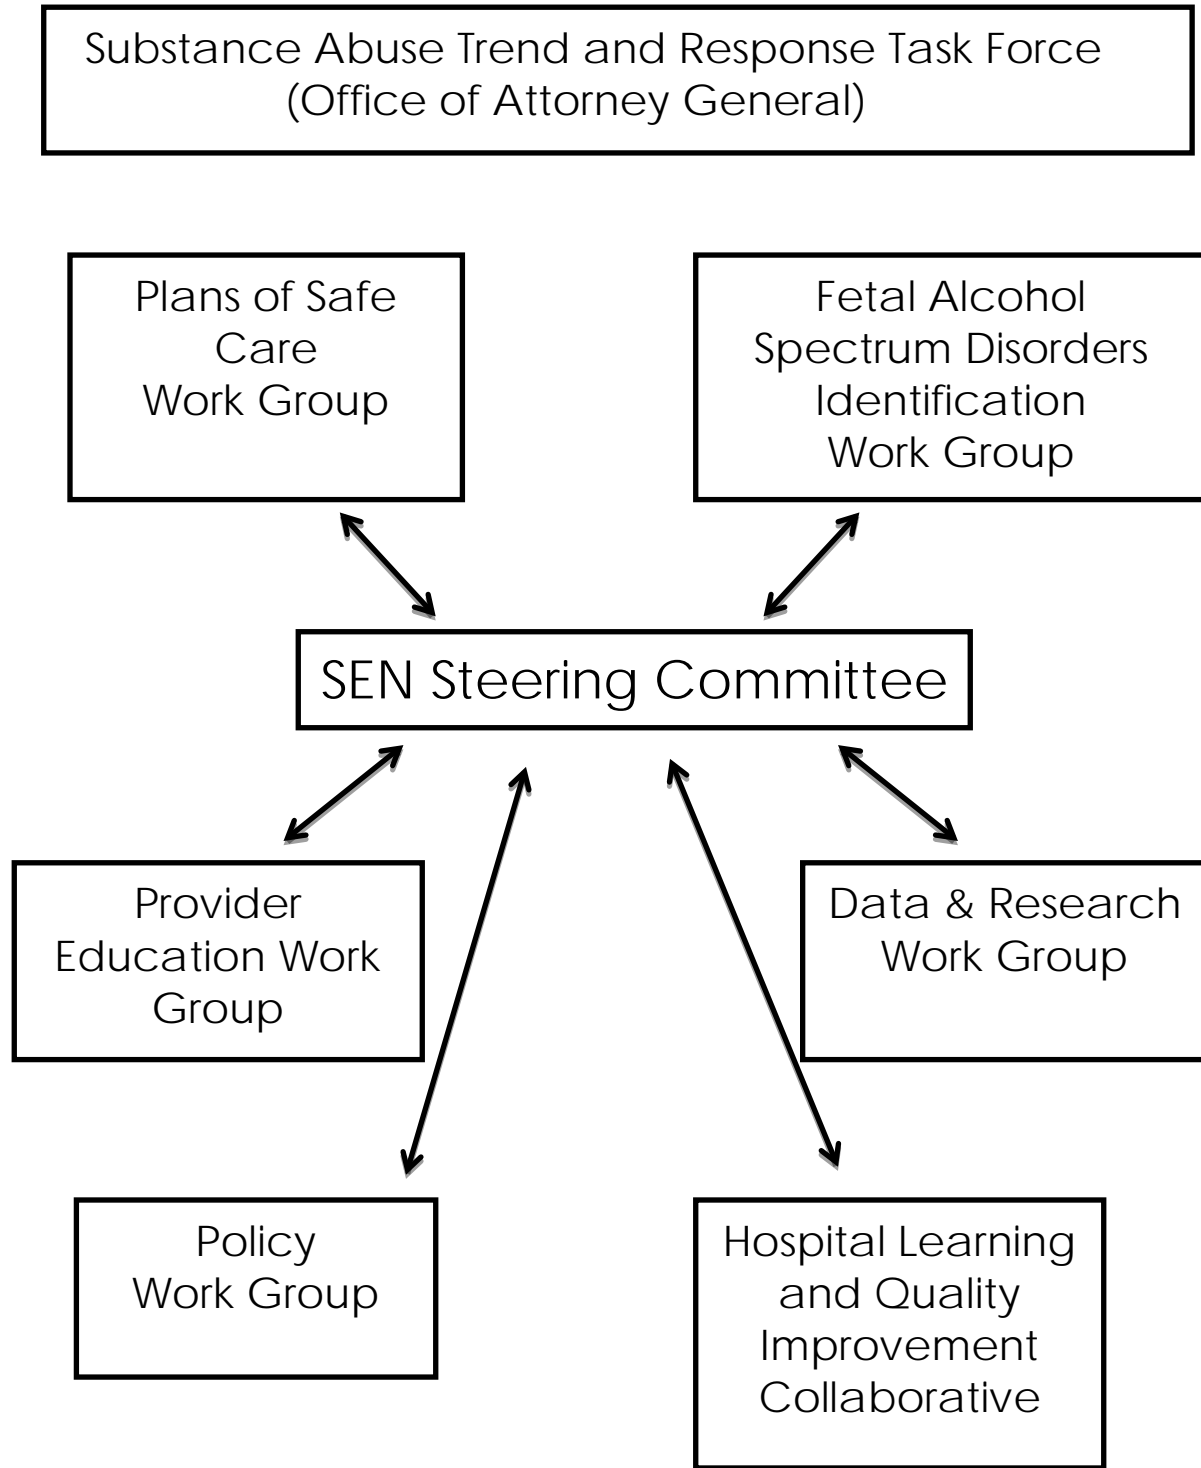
Substance Abuse Trend and Response Task Force (Office of Attorney General)

Plans of Safe Care Work Group

Fetal Alcohol Spectrum Disorders Identification Work Group

SEN Steering Committee

Provider Education Work Group

Data & Research Work Group

Policy Work Group

Hospital Learning and Quality Improvement Collaborative